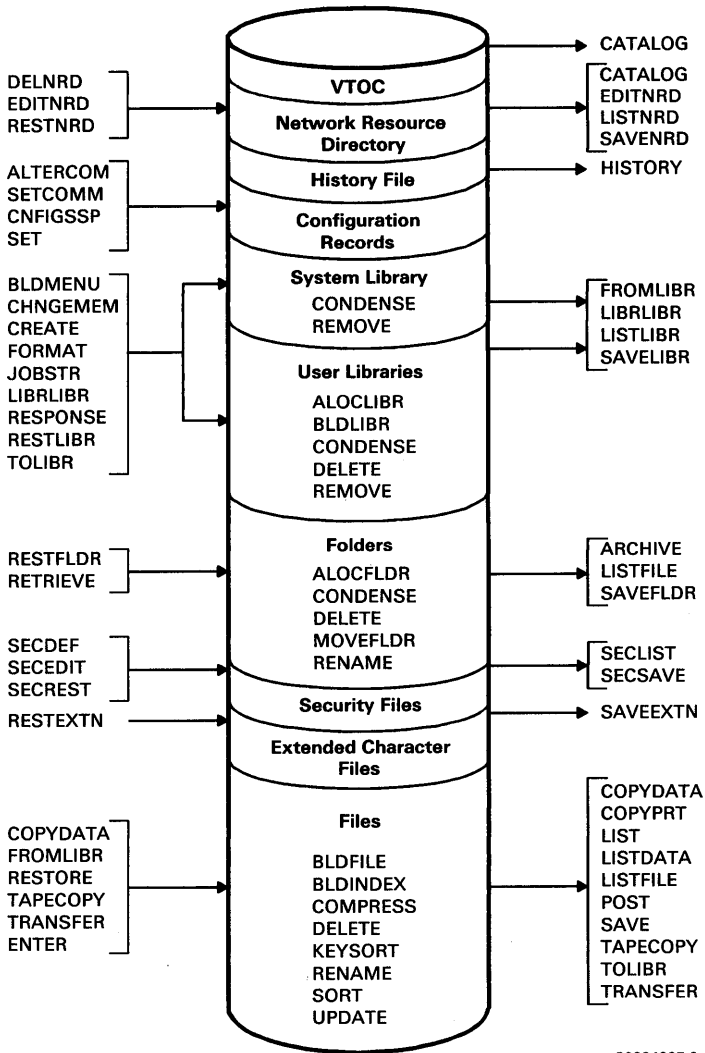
CATALOG

DELNRD
EDITNRD
RESTNRD

VTOC

Network Resource Directory

CATALOG
EDITNRD
LISTNRD
SAVENRD

History File

HISTORY

ALTERCOM
SETCOMM
CNFIGSSP
SET

Configuration Records

BLDMENU
CHNGEMEM
CREATE
FORMAT
JOBSTR
LIBRLIBR
RESPONSE
RESTLIBR
TOLIBR

System Library
CONDENSE
REMOVE

User Libraries
ALOCLIBR
BLDLIBR
CONDENSE
DELETE
REMOVE

FROMLIBR
LIBRLIBR
LISTLIBR
SAVELIBR

RESTFLDR
RETRIEVE

Folders
ALOCFLDR
CONDENSE
DELETE
MOVEFLDR
RENAME

ARCHIVE
LISTFILE
SAVEFLDR

SECDEF
SECEDIT
SECREST

SECLIST
SECSAVE

RESTEXTN

Security Files

SAVEEXTN

Extended Character Files

COPYDATA
FROMLIBR
RESTORE
TAPECOPY
TRANSFER
ENTER

Files
BLDFILE
BLDINDEX
COMPRESS
DELETE
KEYSORT
RENAME
SORT
UPDATE

COPYDATA
COPYPRT
LIST
LISTDATA
LISTFILE
POST
SAVE
TAPECOPY
TOLIBR
TRANSFER

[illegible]